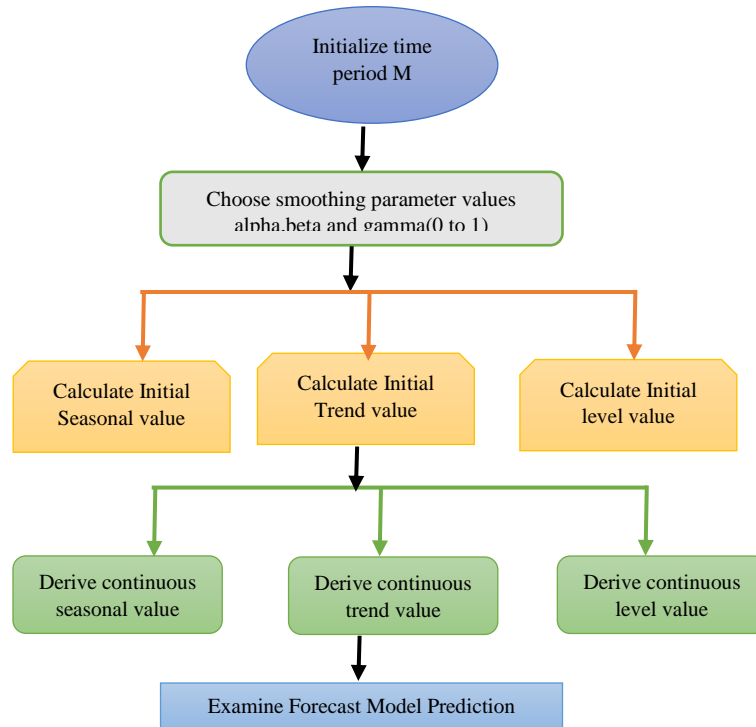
Initialize time period M

Choose smoothing parameter values alpha,beta and gamma(0 to 1)

Calculate Initial Seasonal value

Calculate Initial Trend value

Calculate Initial level value

Derive continuous seasonal value

Derive continuous trend value

Derive continuous level value

Examine Forecast Model Prediction